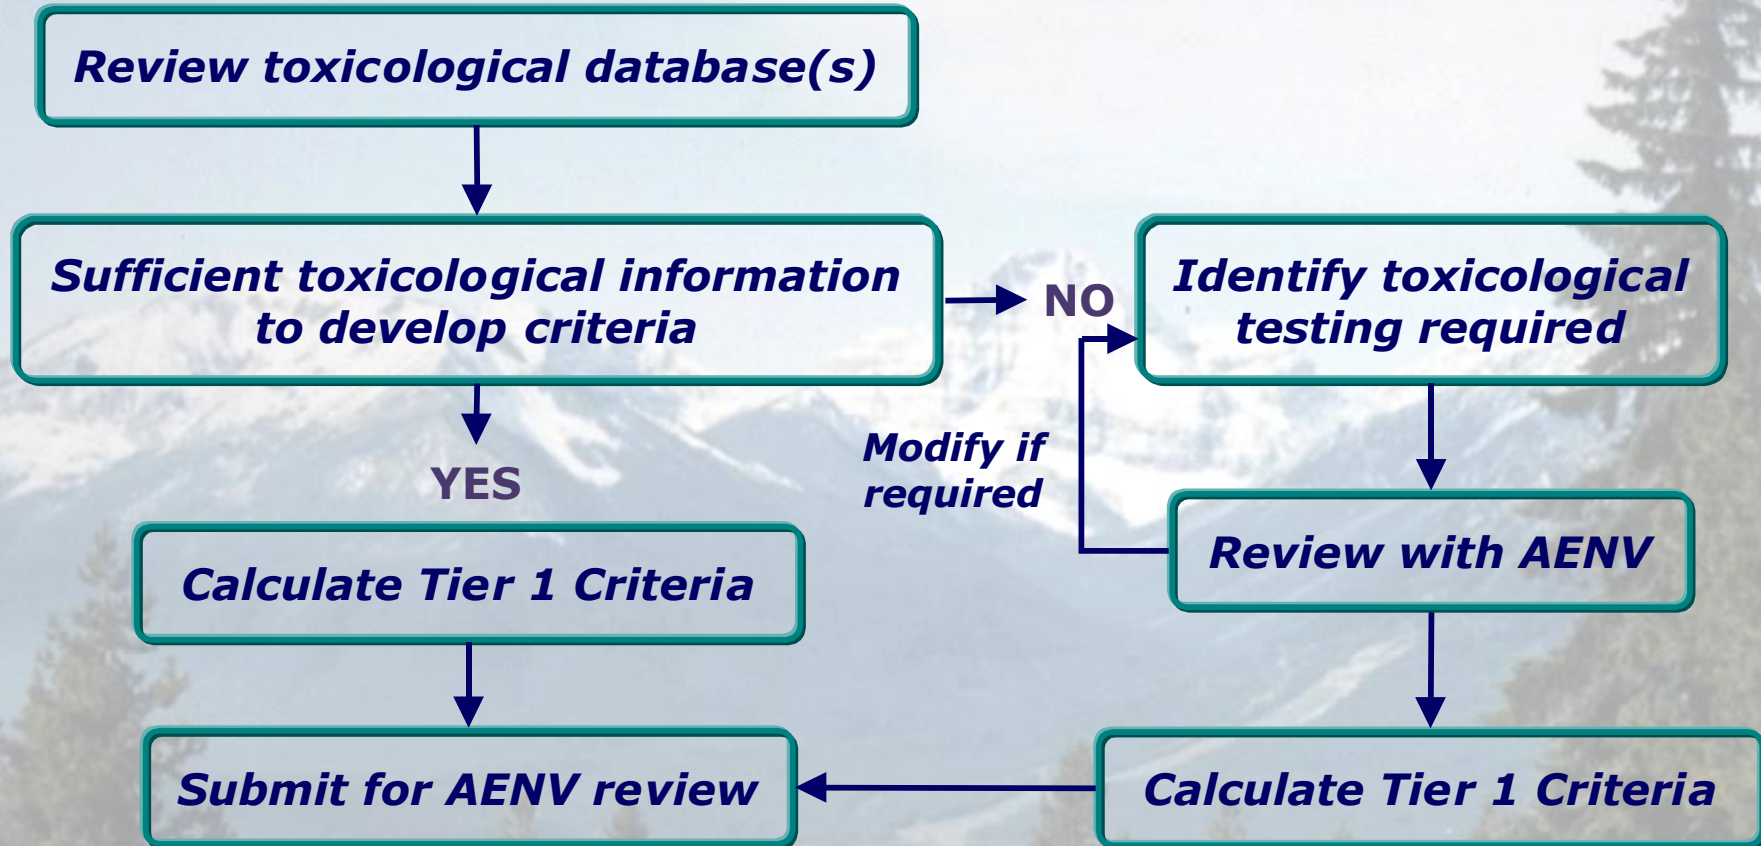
Review toxicological database(s)

Sufficient toxicological information to develop criteria

NO

Identify toxicological testing required

YES

Modify if required

Review with AENV

Calculate Tier 1 Criteria

Submit for AENV review

Calculate Tier 1 Criteria